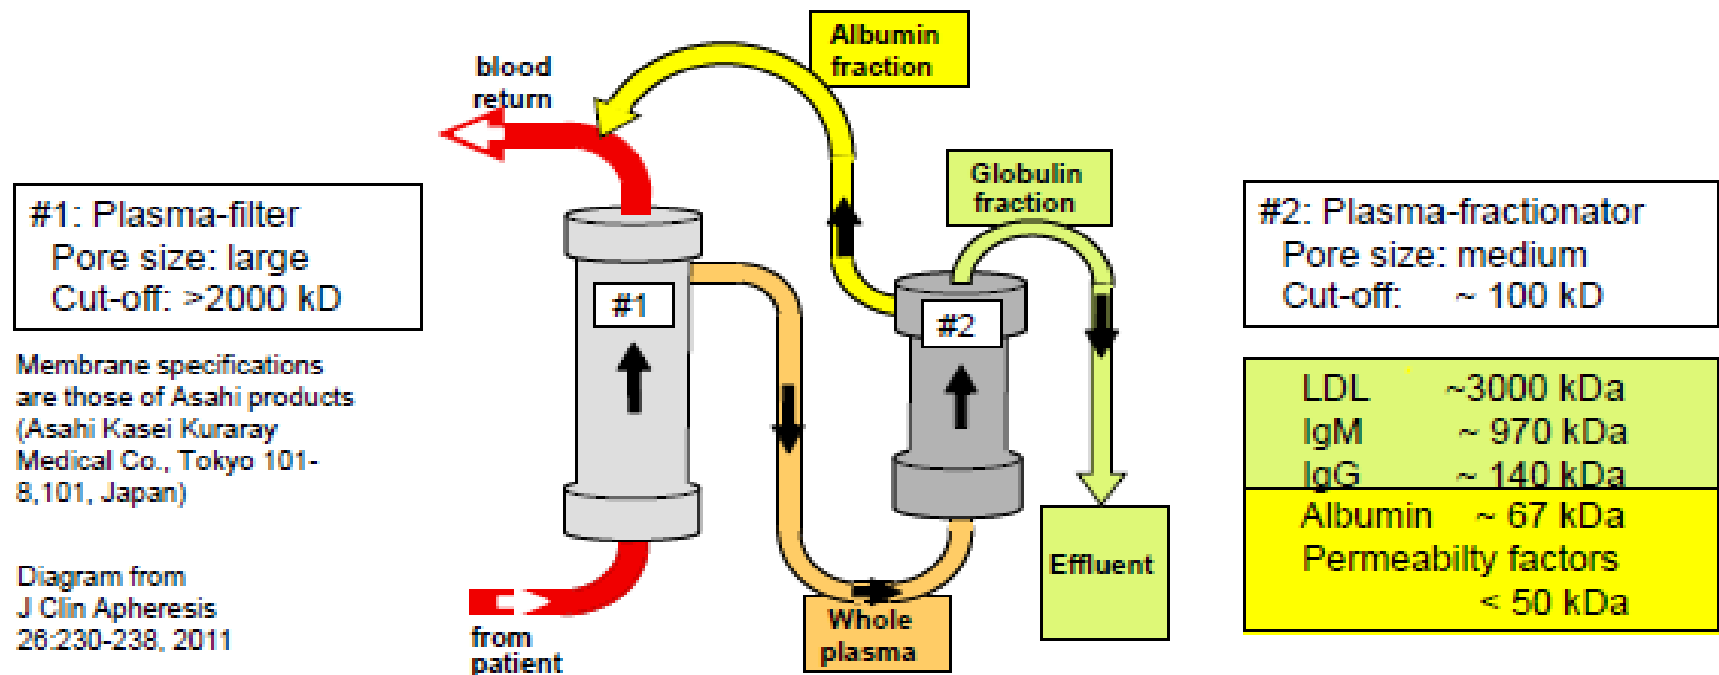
blood return

Albumin fraction

Globulin fraction

#1: Plasma-filter
Pore size: large
Cut-off: >2000 kD

Membrane specifications are those of Asahi products (Asahi Kasei Kuraray Medical Co., Tokyo 101-8,101, Japan)

Diagram from J Clin Apheresis 26:230-238, 2011

#1

#2

from patient

Whole plasma

Effluent

#2: Plasma-fractionator
Pore size: medium
Cut-off: ~ 100 kD

| | |
|---|---|
| LDL | ~3000 kDa |
| IgM | ~ 970 kDa |
| IgG | ~ 140 kDa |
| Albumin | ~ 67 kDa |
| Permeabilty factors | < 50 kDa |